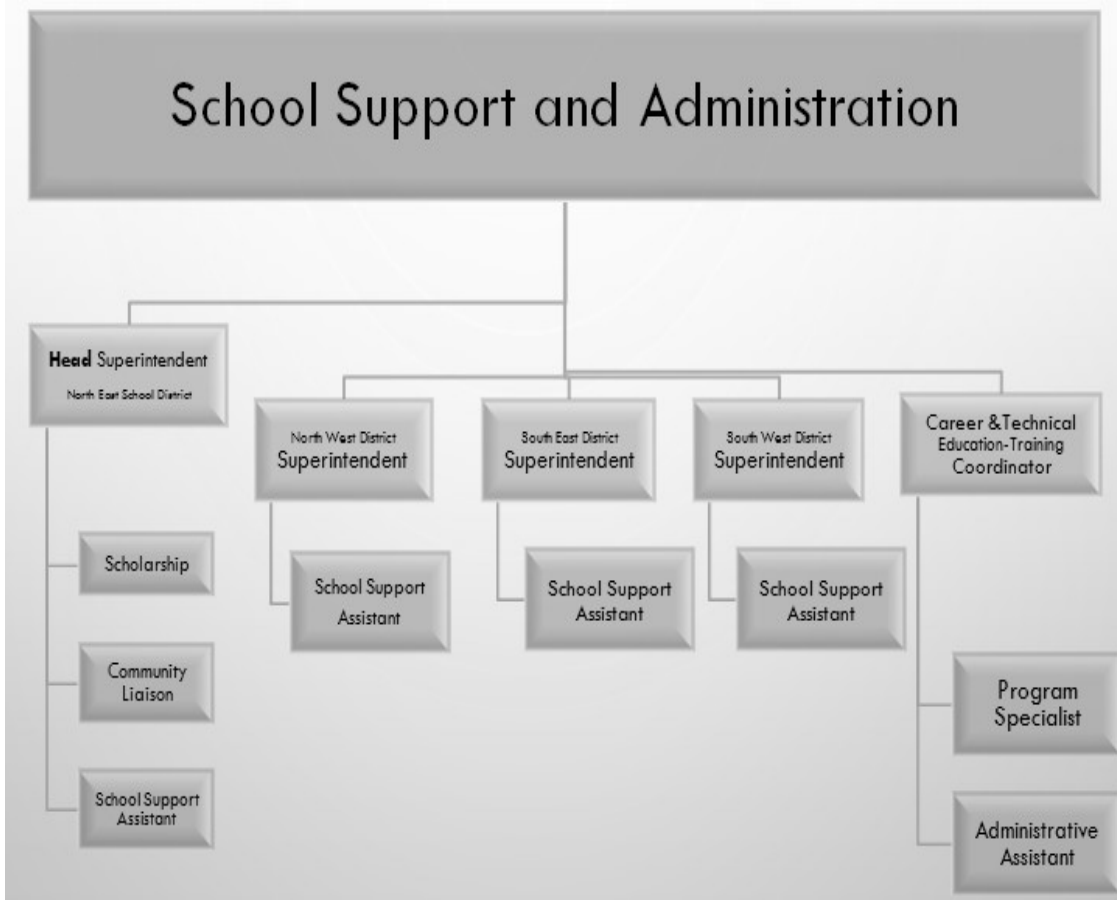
School Support and Administration

Head Superintendent
North East School District

Scholarship

Community Liaison

School Support Assistant

North West District
Superintendent

School Support Assistant

South East District
Superintendent

School Support Assistant

South West District
Superintendent

School Support Assistant

Career &Technical Education-Training Coordinator

Program Specialist

Administrative Assistant